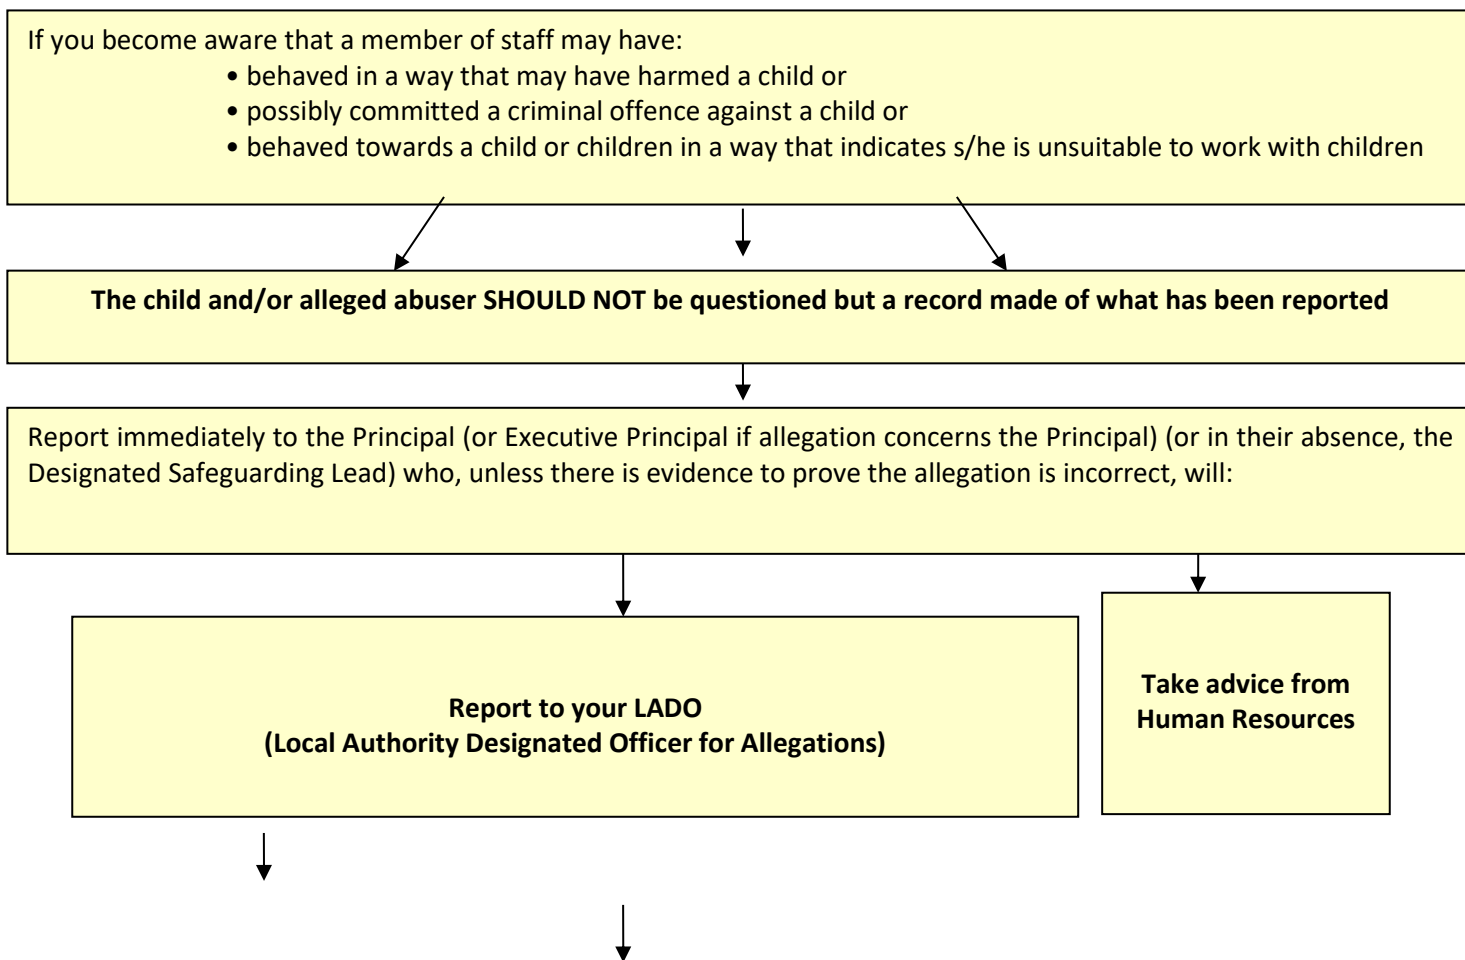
If you become aware that a member of staff may have:

• behaved in a way that may have harmed a child or
• possibly committed a criminal offence against a child or
• behaved towards a child or children in a way that indicates s/he is unsuitable to work with children

**The child and/or alleged abuser SHOULD NOT be questioned but a record made of what has been reported**

Report immediately to the Principal (or Executive Principal if allegation concerns the Principal) (or in their absence, the Designated Safeguarding Lead) who, unless there is evidence to prove the allegation is incorrect, will:

**Report to your LADO
(Local Authority Designated Officer for Allegations)**

**Take advice from Human Resources**